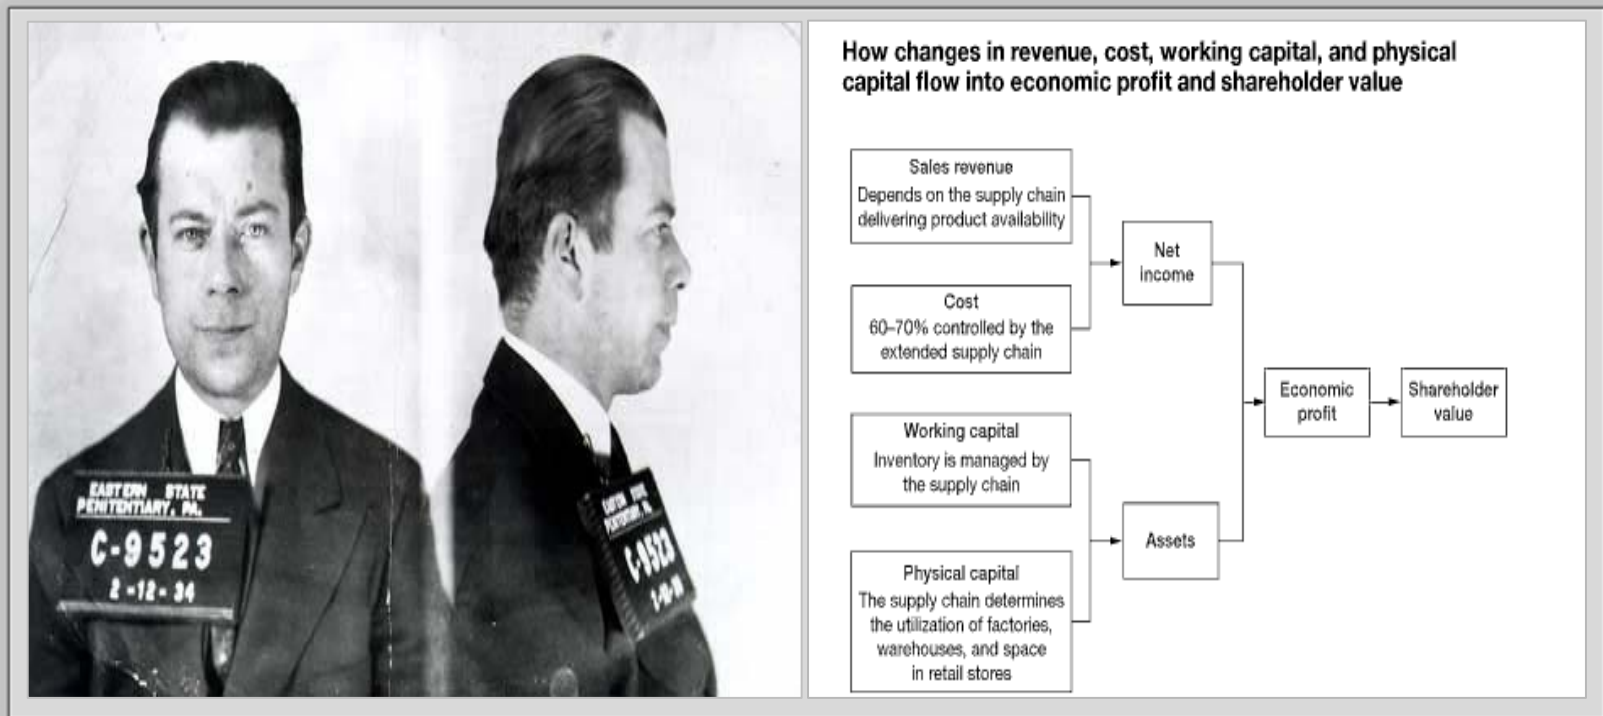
EASTERN STATE PENITENTIARY, PA.
C-9523
2-12-34

EASTERN STATE PENITENTIARY, PA.
C-9523
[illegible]

How changes in revenue, cost, working capital, and physical capital flow into economic profit and shareholder value

Sales revenue
Depends on the supply chain delivering product availability

Cost
60–70% controlled by the extended supply chain

Working capital
Inventory is managed by the supply chain

Physical capital
The supply chain determines the utilization of factories, warehouses, and space in retail stores

Net income

Assets

Economic profit

Shareholder value